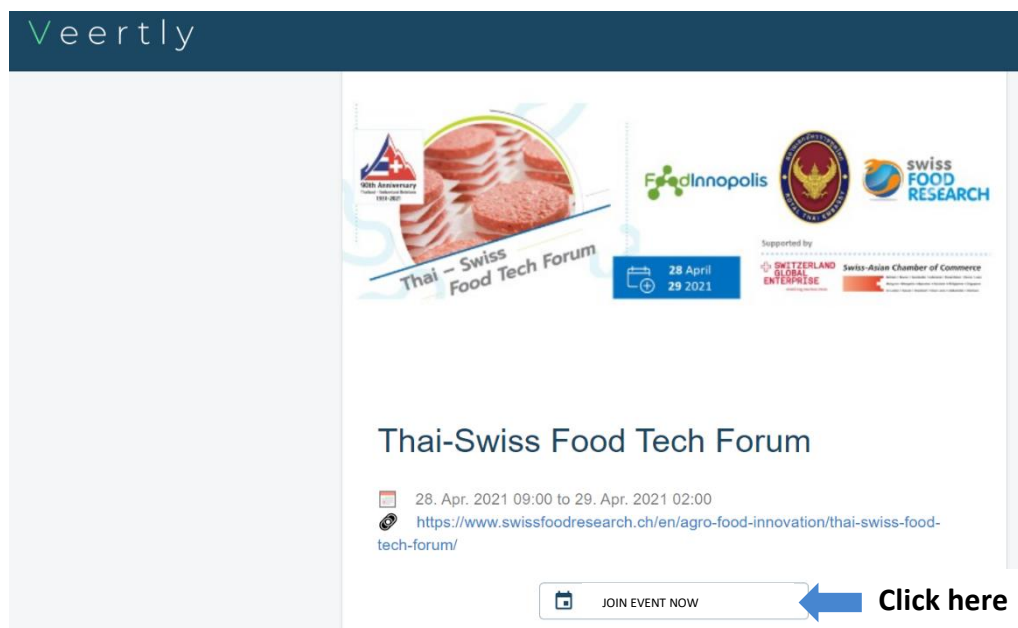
Veertly

90th Anniversary
Thailand - Switzerland Relations
1931-2021

Thai – Swiss Food Tech Forum

FoodInnopolis

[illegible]

swiss FOOD RESEARCH

28 April
29 2021

Supported by

SWITZERLAND GLOBAL ENTERPRISE

Swiss-Asian Chamber of Commerce

Thai-Swiss Food Tech Forum

28. Apr. 2021 09:00 to 29. Apr. 2021 02:00
https://www.swissfoodresearch.ch/en/agro-food-innovation/thai-swiss-food-tech-forum/

JOIN EVENT NOW

Click here